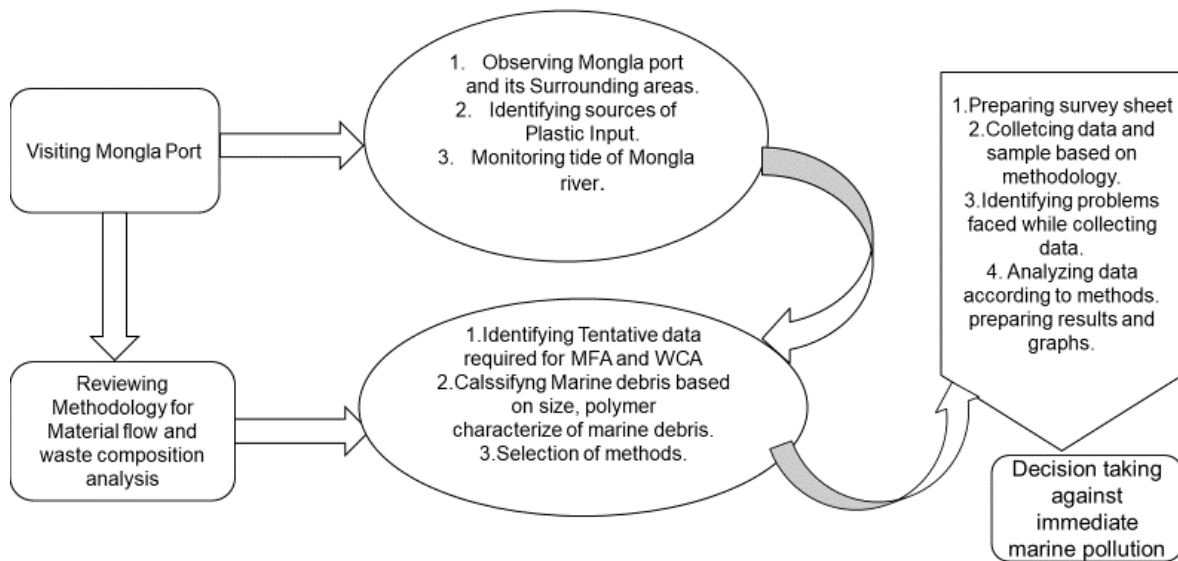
Visiting Mongla Port

1. Observing Mongla port and its Surrounding areas.
2. Identifying sources of Plastic Input.
3. Monitoring tide of Mongla river.

1.Preparing survey sheet
2.Colletcing data and sample based on methodology.
3.Identifying problems faced while collecting data.
4. Analyzing data according to methods. preparing results and graphs.

Reviewing Methodology for Material flow and waste composition analysis

1.Identifying Tentative data required for MFA and WCA
2.Calssifyng Marine debris based on size, polymer characterize of marine debris.
3.Selection of methods.

Decision taking against immediate marine pollution